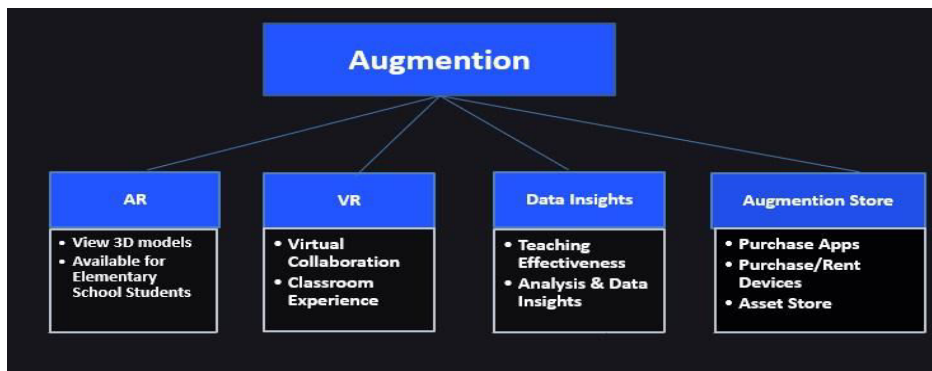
Augmention

AR

- View 3D models
- Available for Elementary School Students

VR

- Virtual Collaboration
- Classroom Experience

Data Insights

- Teaching Effectiveness
- Analysis & Data Insights

Augmention Store

- Purchase Apps
- Purchase/Rent Devices
- Asset Store